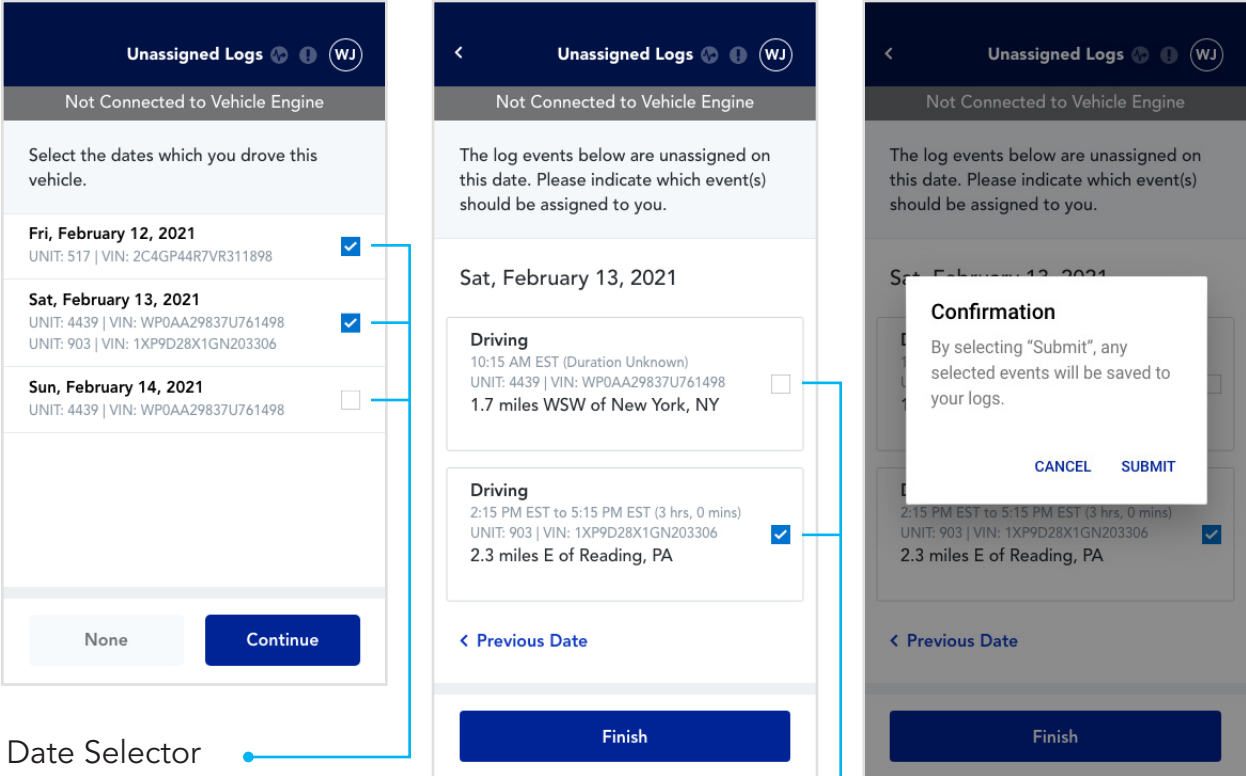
Unassigned Logs WJ

Not Connected to Vehicle Engine

Select the dates which you drove this vehicle.

Fri, February 12, 2021
UNIT: 517 | VIN: 2C4GP44R7VR311898

Sat, February 13, 2021
UNIT: 4439 | VIN: WP0AA29837U761498
UNIT: 903 | VIN: 1XP9D28X1GN203306

Sun, February 14, 2021
UNIT: 4439 | VIN: WP0AA29837U761498

None

Continue

Date Selector

<

Unassigned Logs WJ

Not Connected to Vehicle Engine

The log events below are unassigned on this date. Please indicate which event(s) should be assigned to you.

Sat, February 13, 2021

Driving
10:15 AM EST (Duration Unknown)
UNIT: 4439 | VIN: WP0AA29837U761498
1.7 miles WSW of New York, NY

Driving
2:15 PM EST to 5:15 PM EST (3 hrs, 0 mins)
UNIT: 903 | VIN: 1XP9D28X1GN203306
2.3 miles E of Reading, PA

< Previous Date

Finish

<

Unassigned Logs WJ

Not Connected to Vehicle Engine

The log events below are unassigned on this date. Please indicate which event(s) should be assigned to you.

Sa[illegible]

Confirmation

By selecting "Submit", any selected events will be saved to your logs.

CANCEL SUBMIT

D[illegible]
2:15 PM EST to 5:15 PM EST (3 hrs, 0 mins)
UNIT: 903 | VIN: 1XP9D28X1GN203306
2.3 miles E of Reading, PA

< Previous Date

Finish